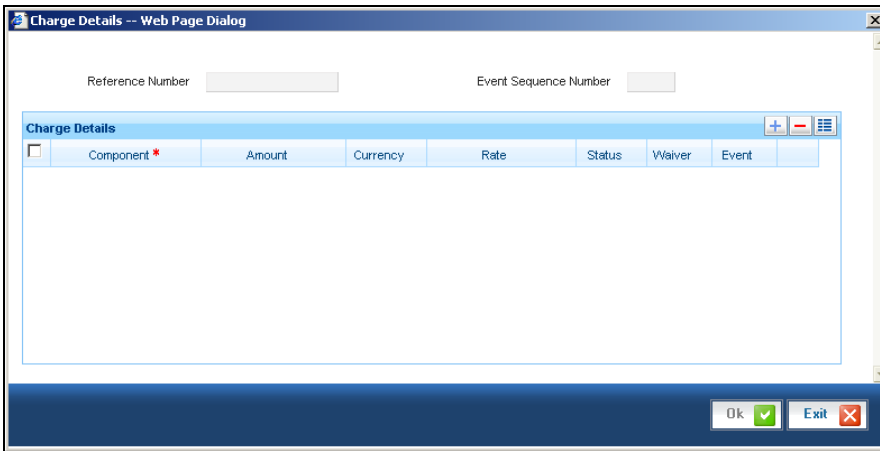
Charge Details -- Web Page Dialog

Reference Number

Event Sequence Number

Charge Details

| | Component * | Amount | Currency | Rate | Status | Waiver | Event |
|---|---|---|---|---|---|---|---|

Ok

Exit